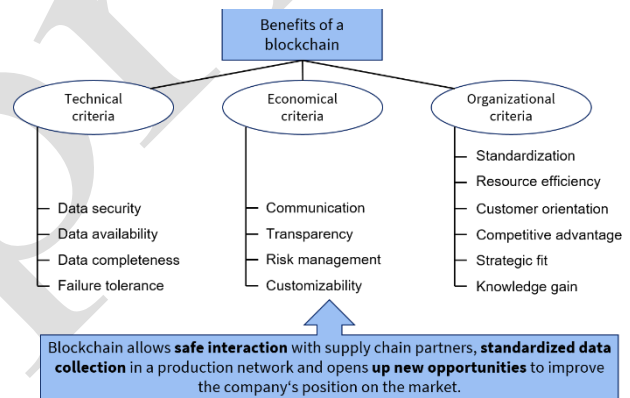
Benefits of a blockchain

Technical criteria

Economical criteria

Organizational criteria

Data security
Data availability
Data completeness
Failure tolerance

Communication
Transparency
Risk management
Customizability

Standardization
Resource efficiency
Customer orientation
Competitive advantage
Strategic fit
Knowledge gain

Blockchain allows **safe interaction** with supply chain partners, **standardized data collection** in a production network and opens **up new opportunities** to improve the company's position on the market.